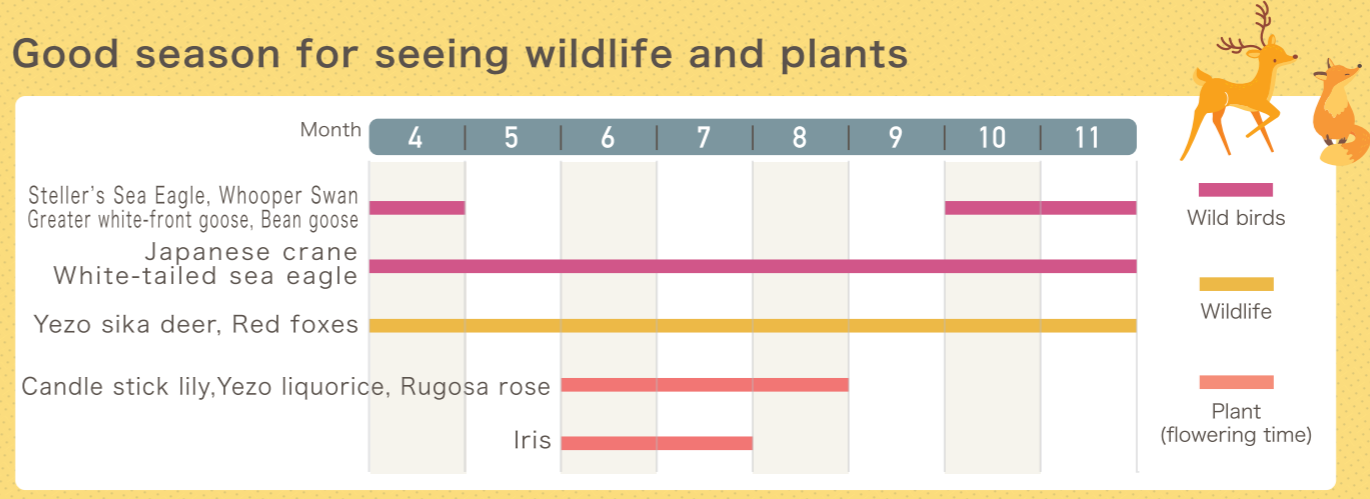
Good season for seeing wildlife and plants

| Month | 4 | 5 | 6 | 7 | 8 | 9 | 10 | 11 |
|---|---|---|---|---|---|---|---|---|
| Steller's Sea Eagle, Whooper Swan Greater white-front goose, Bean goose | | | | | | | | |
| Japanese crane White-tailed sea eagle | | | | | | | | |
| Yezo sika deer, Red foxes | | | | | | | | |
| Candle stick lily,Yezo liquorice, Rugosa rose | | | | | | | | |
| Iris | | | | | | | | |

Wild birds

Wildlife

Plant (flowering time)